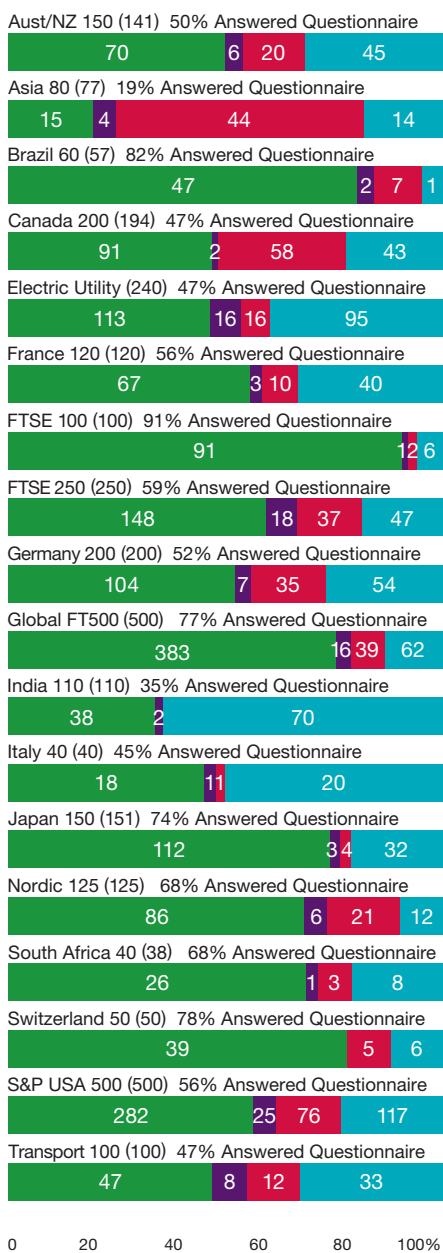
Aust/NZ 150 (141) 50% Answered Questionnaire
70 6 20 45

Asia 80 (77) 19% Answered Questionnaire
15 4 44 14

Brazil 60 (57) 82% Answered Questionnaire
47 2 7 1

Canada 200 (194) 47% Answered Questionnaire
91 2 58 43

Electric Utility (240) 47% Answered Questionnaire
113 16 16 95

France 120 (120) 56% Answered Questionnaire
67 3 10 40

FTSE 100 (100) 91% Answered Questionnaire
91 1 2 6

FTSE 250 (250) 59% Answered Questionnaire
148 18 37 47

Germany 200 (200) 52% Answered Questionnaire
104 7 35 54

Global FT500 (500) 77% Answered Questionnaire
383 16 39 62

India 110 (110) 35% Answered Questionnaire
38 2 70

Italy 40 (40) 45% Answered Questionnaire
18 1 1 20

Japan 150 (151) 74% Answered Questionnaire
112 3 4 32

Nordic 125 (125) 68% Answered Questionnaire
86 6 21 12

South Africa 40 (38) 68% Answered Questionnaire
26 1 3 8

Switzerland 50 (50) 78% Answered Questionnaire
39 5 6

S&P USA 500 (500) 56% Answered Questionnaire
282 25 76 117

Transport 100 (100) 47% Answered Questionnaire
47 8 12 33

0 20 40 60 80 100%